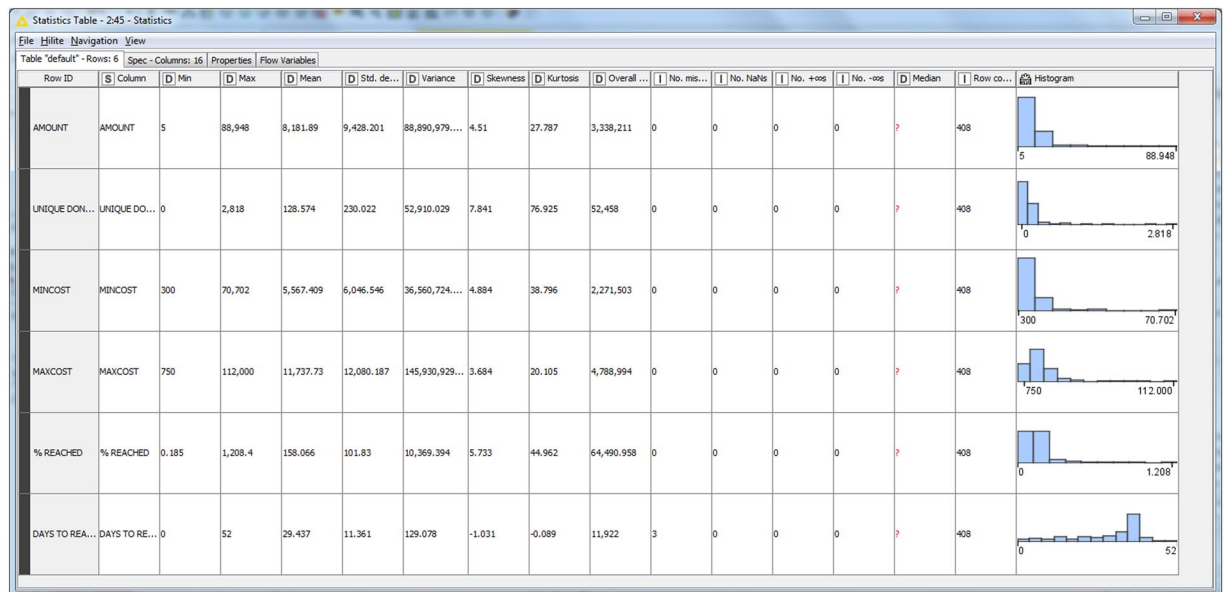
Statistics Table - 2:45 - Statistics

File Hilite Navigation View

Table "default" - Rows: 6 | Spec - Columns: 16 | Properties | Flow Variables

| Row ID | S Column | D Min | D Max | D Mean | D Std. de... | D Variance | D Skewness | D Kurtosis | D Overall ... | I No. mis... | I No. NaNs | I No. +∞s | I No. -∞s | D Median | I Row co... | Histogram |
|---|---|---|---|---|---|---|---|---|---|---|---|---|---|---|---|---|
| AMOUNT | AMOUNT | 5 | 88,948 | 8,181.89 | 9,428.201 | 88,890,979.... | 4.51 | 27.787 | 3,338,211 | 0 | 0 | 0 | 0 | ? | 408 | 5 88.948 |
| UNIQUE DON... | UNIQUE DO... | 0 | 2,818 | 128.574 | 230.022 | 52,910.029 | 7.841 | 76.925 | 52,458 | 0 | 0 | 0 | 0 | ? | 408 | 0 2.818 |
| MINCOST | MINCOST | 300 | 70,702 | 5,567.409 | 6,046.546 | 36,560,724.... | 4.884 | 38.796 | 2,271,503 | 0 | 0 | 0 | 0 | ? | 408 | 300 70.702 |
| MAXCOST | MAXCOST | 750 | 112,000 | 11,737.73 | 12,080.187 | 145,930,929.... | 3.684 | 20.105 | 4,788,994 | 0 | 0 | 0 | 0 | ? | 408 | 750 112.000 |
| % REACHED | % REACHED | 0.185 | 1,208.4 | 158.066 | 101.83 | 10,369.394 | 5.733 | 44.962 | 64,490.958 | 0 | 0 | 0 | 0 | ? | 408 | 0 1.208 |
| DAYS TO REA... | DAYS TO RE... | 0 | 52 | 29.437 | 11.361 | 129.078 | -1.031 | -0.089 | 11,922 | 3 | 0 | 0 | 0 | ? | 408 | 0 52 |